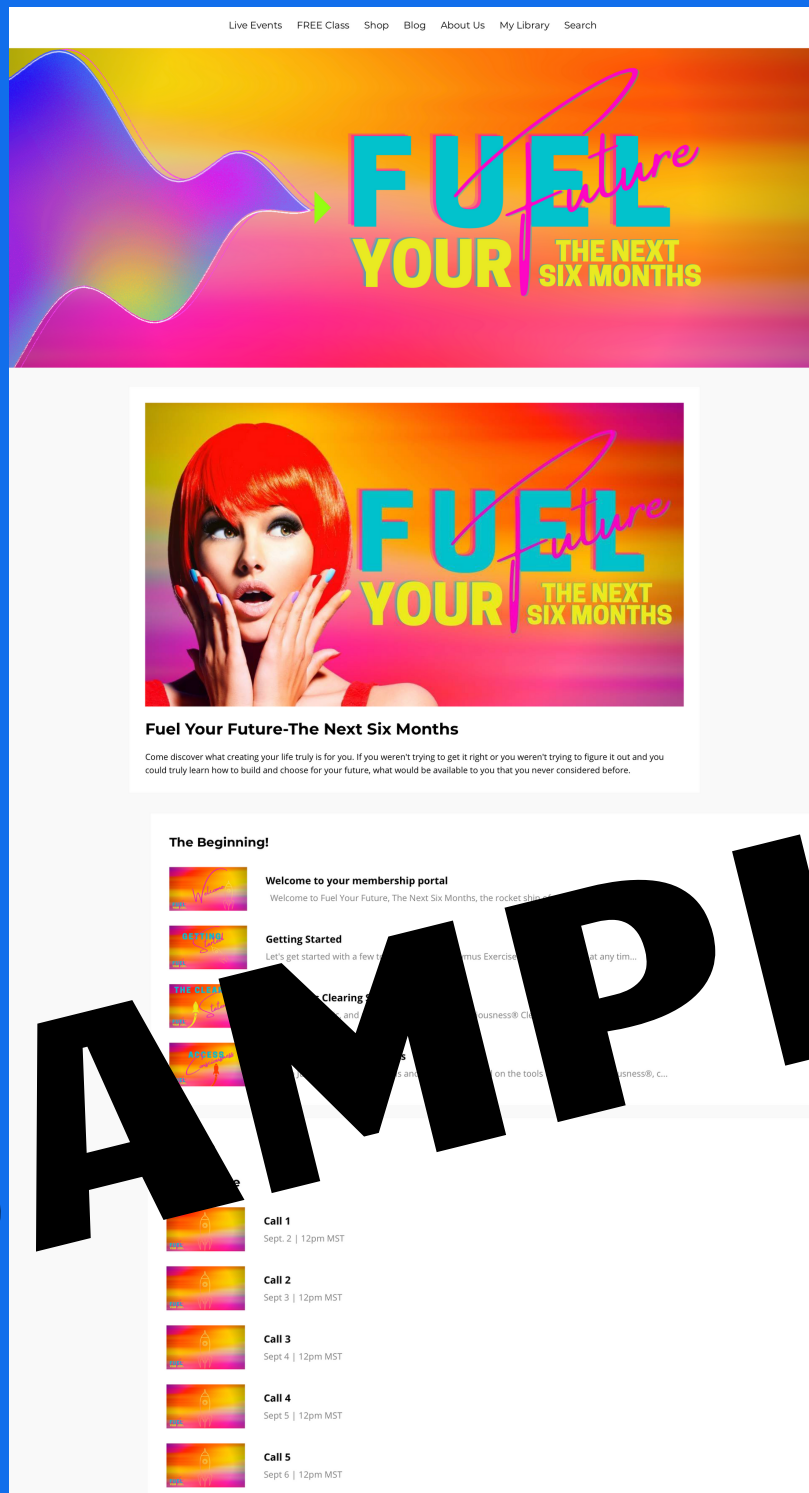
Live Events FREE Class Shop Blog About Us My Library Search

FUEL YOUR Future THE NEXT SIX MONTHS

FUEL YOUR Future THE NEXT SIX MONTHS

Fuel Your Future-The Next Six Months

Come discover what creating your life truly is for you. If you weren't trying to get it right or you weren't trying to figure it out and you could truly learn how to build and choose for your future, what would be available to you that you never considered before.

The Beginning!

Welcome

Welcome to your membership portal

Welcome to Fuel Your Future, The Next Six Months, the rocket ship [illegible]

GETTING Started

Getting Started

Let's get started with a few t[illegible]mus Exercise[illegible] at any tim...

THE CLEA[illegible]

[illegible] Clearing S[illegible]

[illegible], and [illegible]ousness® Cl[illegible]

ACCESS

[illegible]s

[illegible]s and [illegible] on the tools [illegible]usness®, c...

AMP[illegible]

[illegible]e

Call 1

Sept. 2 | 12pm MST

Call 2

Sept 3 | 12pm MST

Call 3

Sept 4 | 12pm MST

Call 4

Sept 5 | 12pm MST

Call 5

Sept 6 | 12pm MST